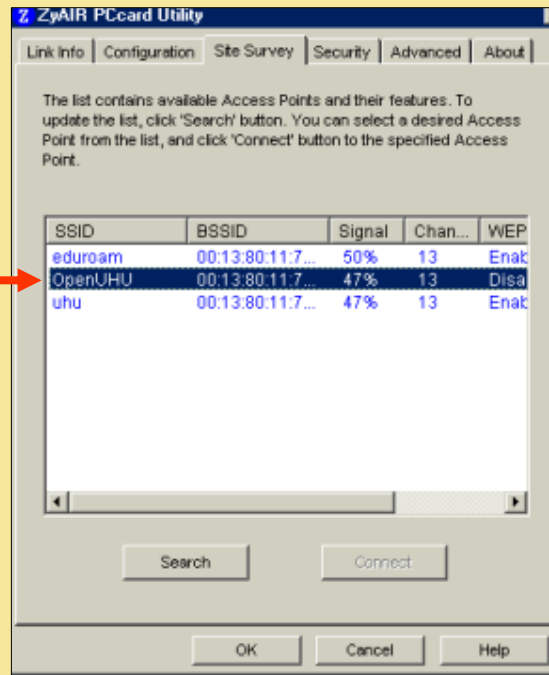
ZyAIR PCcard Utility

Link Info | Configuration | Site Survey | Security | Advanced | About

The list contains available Access Points and their features. To update the list, click 'Search' button. You can select a desired Access Point from the list, and click 'Connect' button to the specified Access Point.

| SSID | BSSID | Signal | Chan... | WEP |
|---|---|---|---|---|
| eduroam | 00:13:80:11:7... | 50% | 13 | Enab |
| OpenUHU | 00:13:80:11:7... | 47% | 13 | Disa |
| uhu | 00:13:80:11:7... | 47% | 13 | Enab |

Search

Connect

OK

Cancel

Help